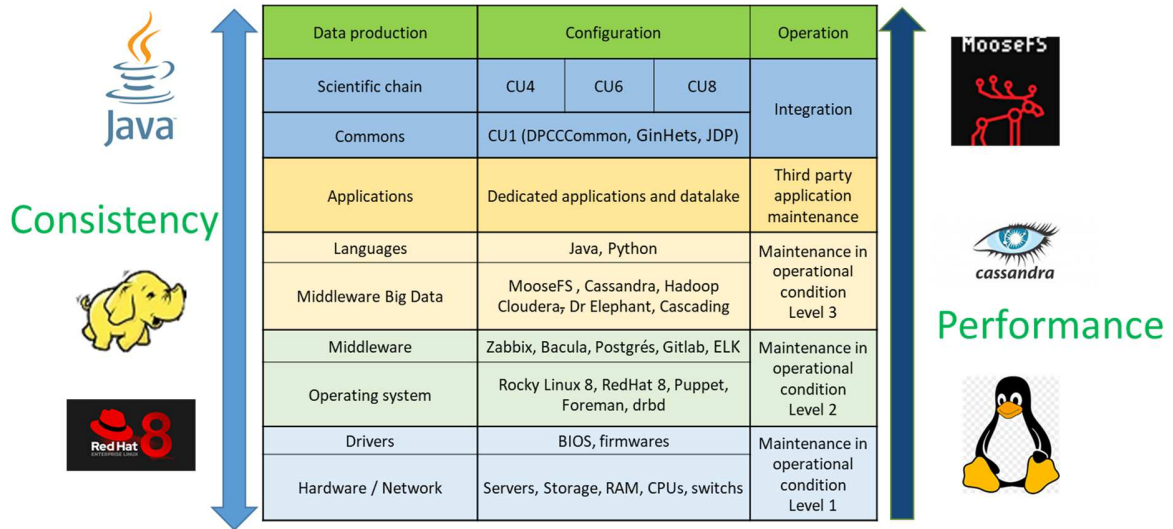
Java

Consistency

Red Hat ENTERPRISE LINUX 8

| Data production | Configuration | | | Operation |
|---|---|---|---|---|
| Scientific chain | CU4 | CU6 | CU8 | Integration |
| Commons | CU1 (DPCCCommon, GinHets, JDP) | | | |
| Applications | Dedicated applications and datalake | | | Third party application maintenance |
| Languages | Java, Python | | | Maintenance in operational condition Level 3 |
| Middleware Big Data | MooseFS , Cassandra, Hadoop Cloudera, Dr Elephant, Cascading | | | |
| Middleware | Zabbix, Bacula, Postgrés, Gitlab, ELK | | | Maintenance in operational condition Level 2 |
| Operating system | Rocky Linux 8, RedHat 8, Puppet, Foreman, drbd | | | |
| Drivers | BIOS, firmwares | | | Maintenance in operational condition Level 1 |
| Hardware / Network | Servers, Storage, RAM, CPUs, switchs | | | |

MooseFS

cassandra

Performance